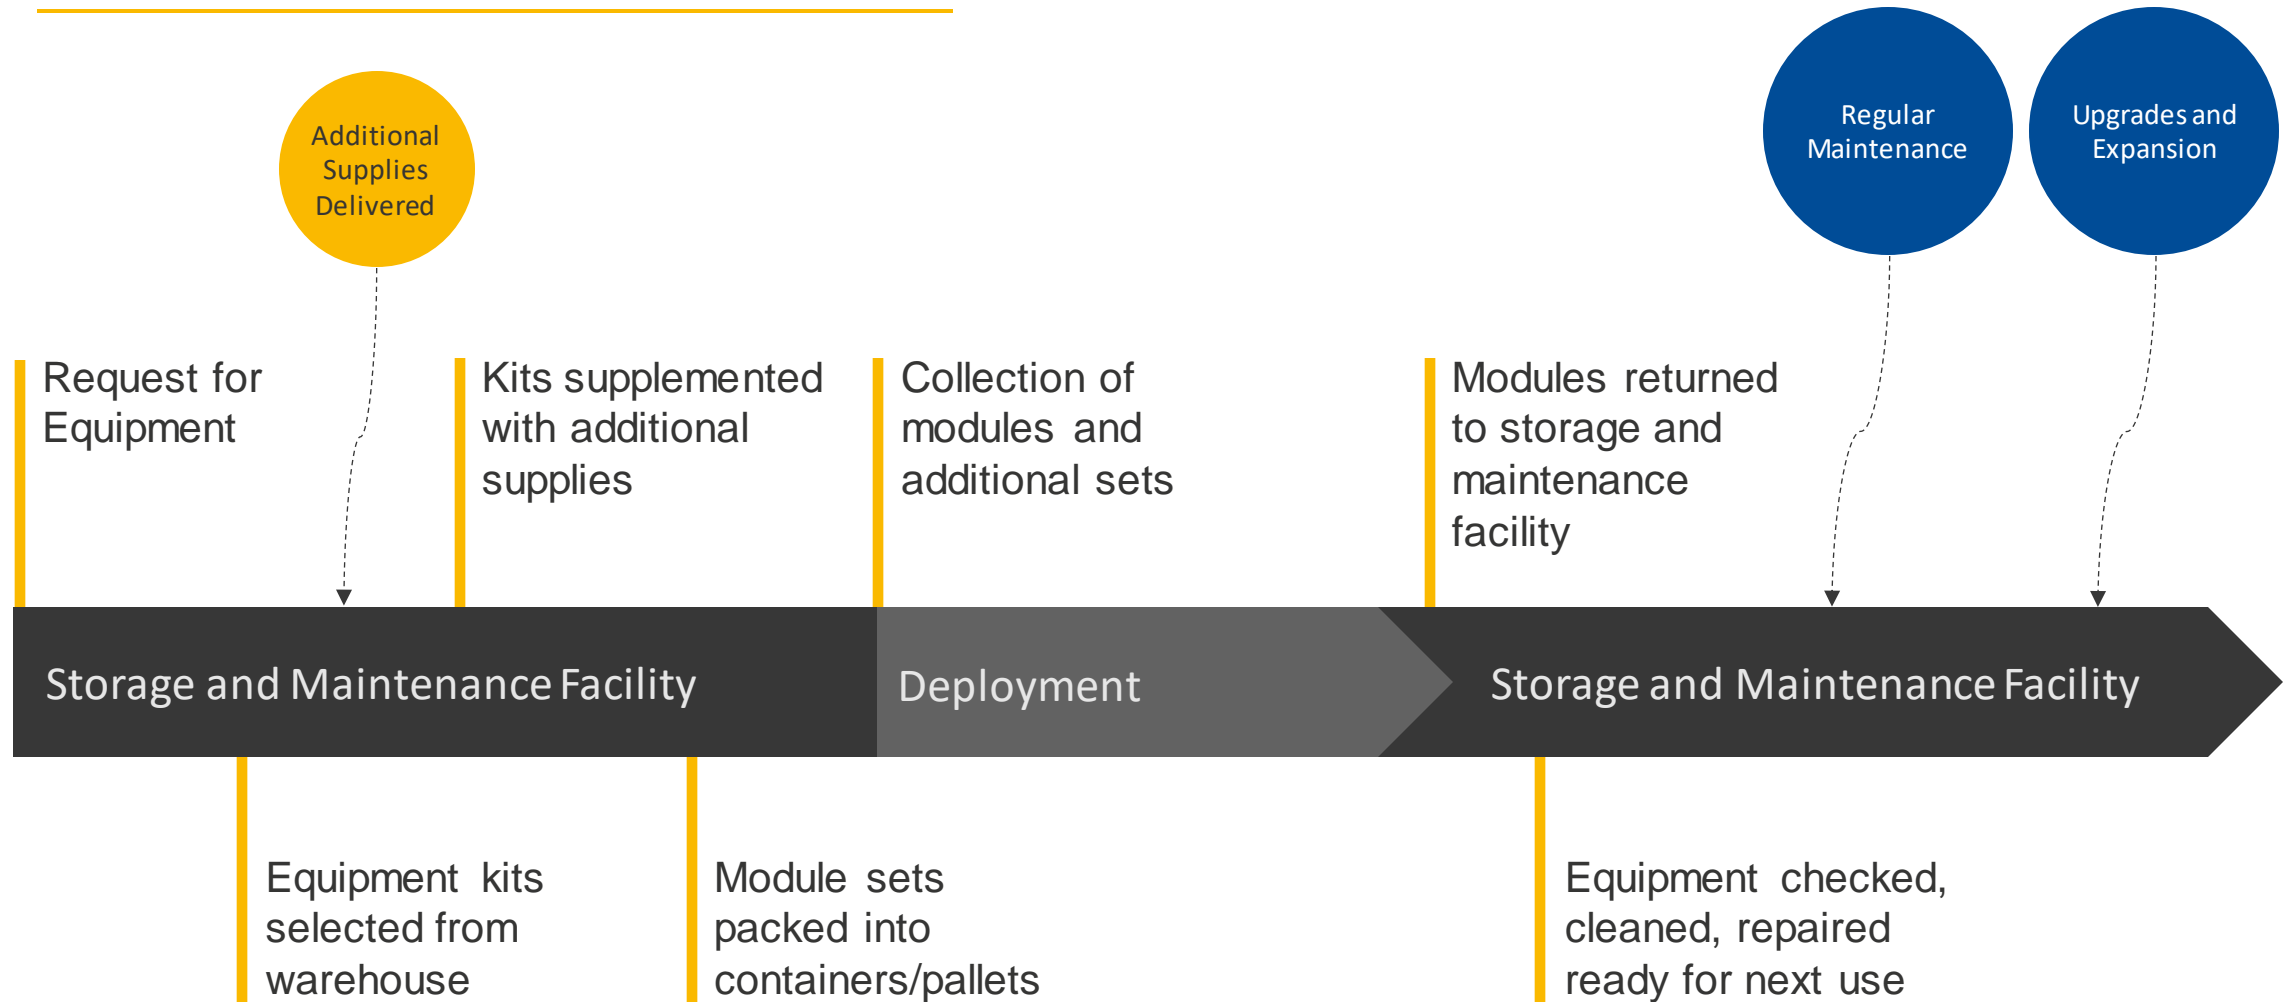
Additional Supplies Delivered

Regular Maintenance

Upgrades and Expansion

Request for Equipment

Kits supplemented with additional supplies

Collection of modules and additional sets

Modules returned to storage and maintenance facility

Storage and Maintenance Facility

Deployment

Storage and Maintenance Facility

Equipment kits selected from warehouse

Module sets packed into containers/pallets

Equipment checked, cleaned, repaired ready for next use